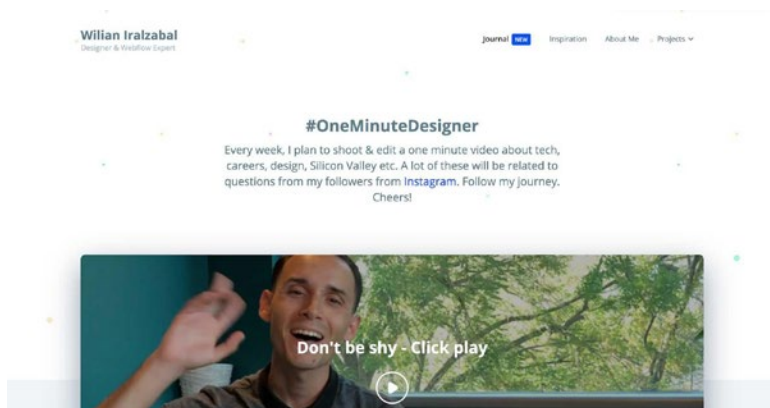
Wilian Iralzabal
Designer & Webflow Expert

Journal NEW Inspiration About Me Projects

#OneMinuteDesigner

Every week, I plan to shoot & edit a one minute video about tech, careers, design, Silicon Valley etc. A lot of these will be related to questions from my followers from Instagram. Follow my journey. Cheers!

Don't be shy - Click play